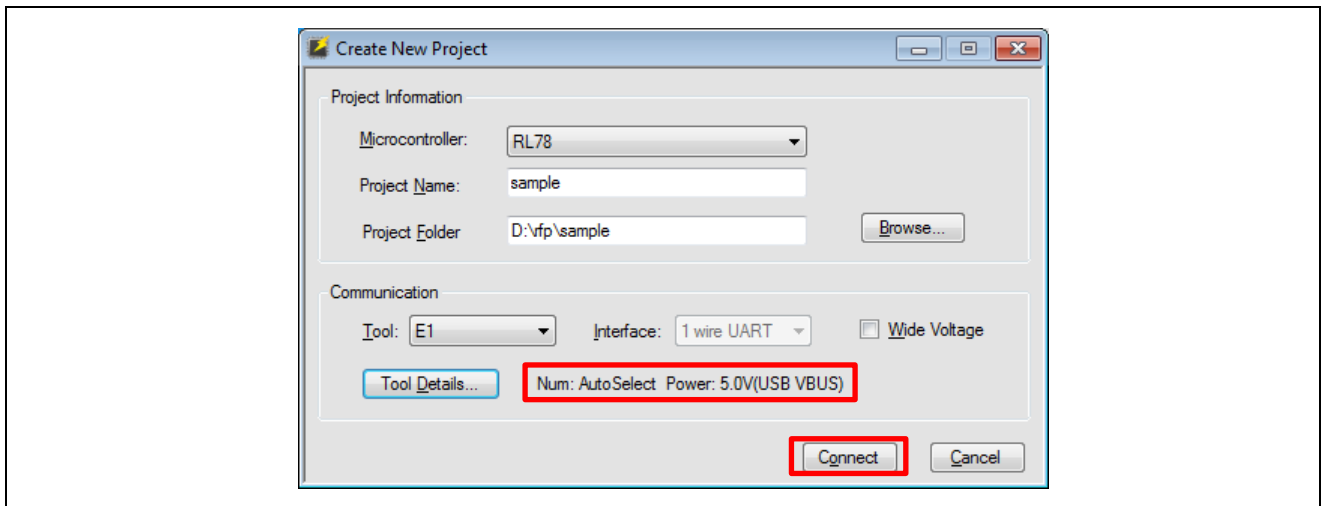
Create New Project

Project Information

Microcontroller: RL78

Project Name: sample

Project Folder D:\rfp\sample

Browse...

Communication

Tool: E1

Interface: 1 wire UART

Wide Voltage

Tool Details...

Num: AutoSelect Power: 5.0V(USB VBUS)

Connect

Cancel